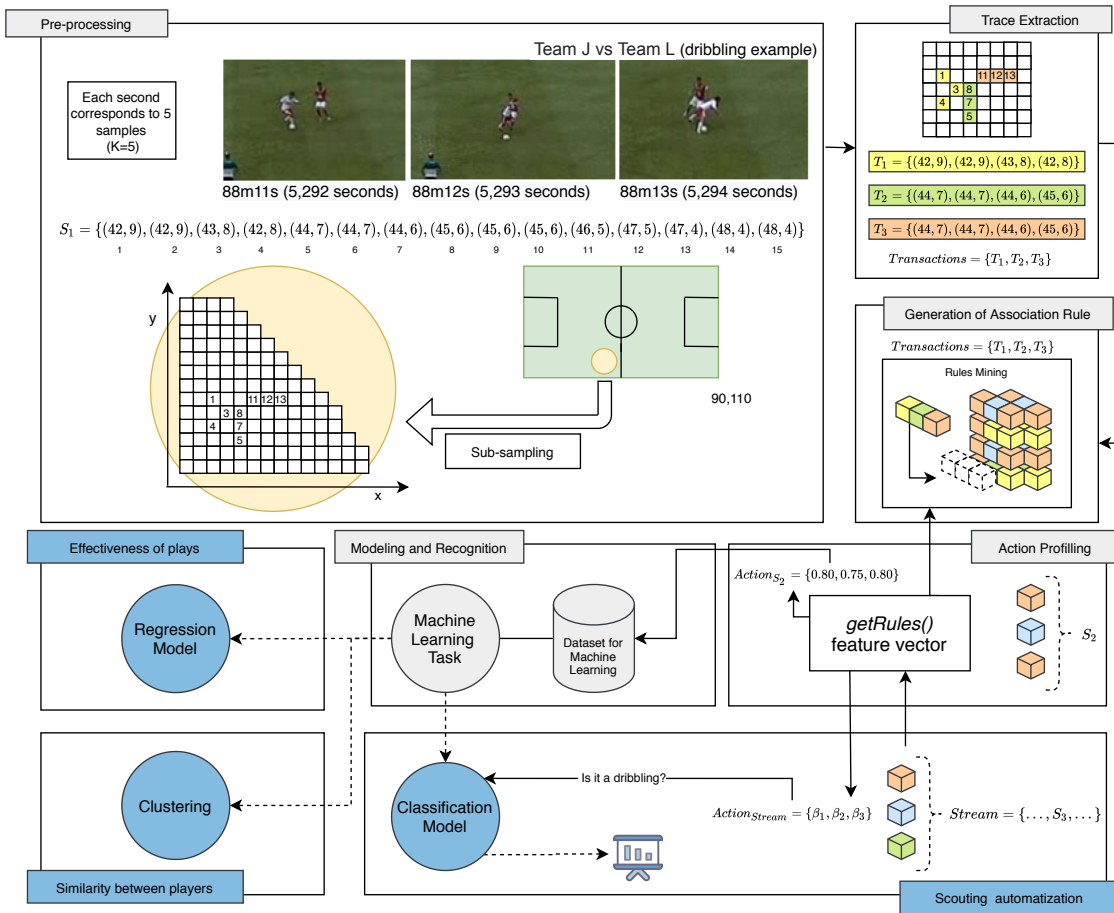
Pre-processing

Team J vs Team L (dribbling example)

Each second corresponds to 5 samples (K=5)

88m11s (5,292 seconds)
88m12s (5,293 seconds)
88m13s (5,294 seconds)

$S_1 = \{(42,9),(42,9),(43,8),(42,8),(44,7),(44,7),(44,6),(45,6),(45,6),(45,6),(46,5),(47,5),(47,4),(48,4),(48,4)\}$

1 2 3 4 5 6 7 8 9 10 11 12 13 14 15

y

x

1 11 12 13
3 8
4 7
5

90,110

Sub-sampling

Trace Extraction

1 11 12 13
3 8
4 7
5

$T_1 = \{(42,9),(42,9),(43,8),(42,8)\}$

$T_2 = \{(44,7),(44,7),(44,6),(45,6)\}$

$T_3 = \{(44,7),(44,7),(44,6),(45,6)\}$

$Transactions = \{T_1, T_2, T_3\}$

Generation of Association Rule

$Transactions = \{T_1, T_2, T_3\}$

Rules Mining

Effectiveness of plays

Regression Model

Clustering

Similarity between players

Modeling and Recognition

Machine Learning Task

Dataset for Machine Learning

Classification Model

Is it a dribbling?

Action Profilling

$Action_{S_2} = \{0.80, 0.75, 0.80\}$

getRules() feature vector

$S_2$

$Action_{Stream} = \{\beta_1, \beta_2, \beta_3\}$

$Stream = \{\ldots, S_3, \ldots\}$

Scouting automatization